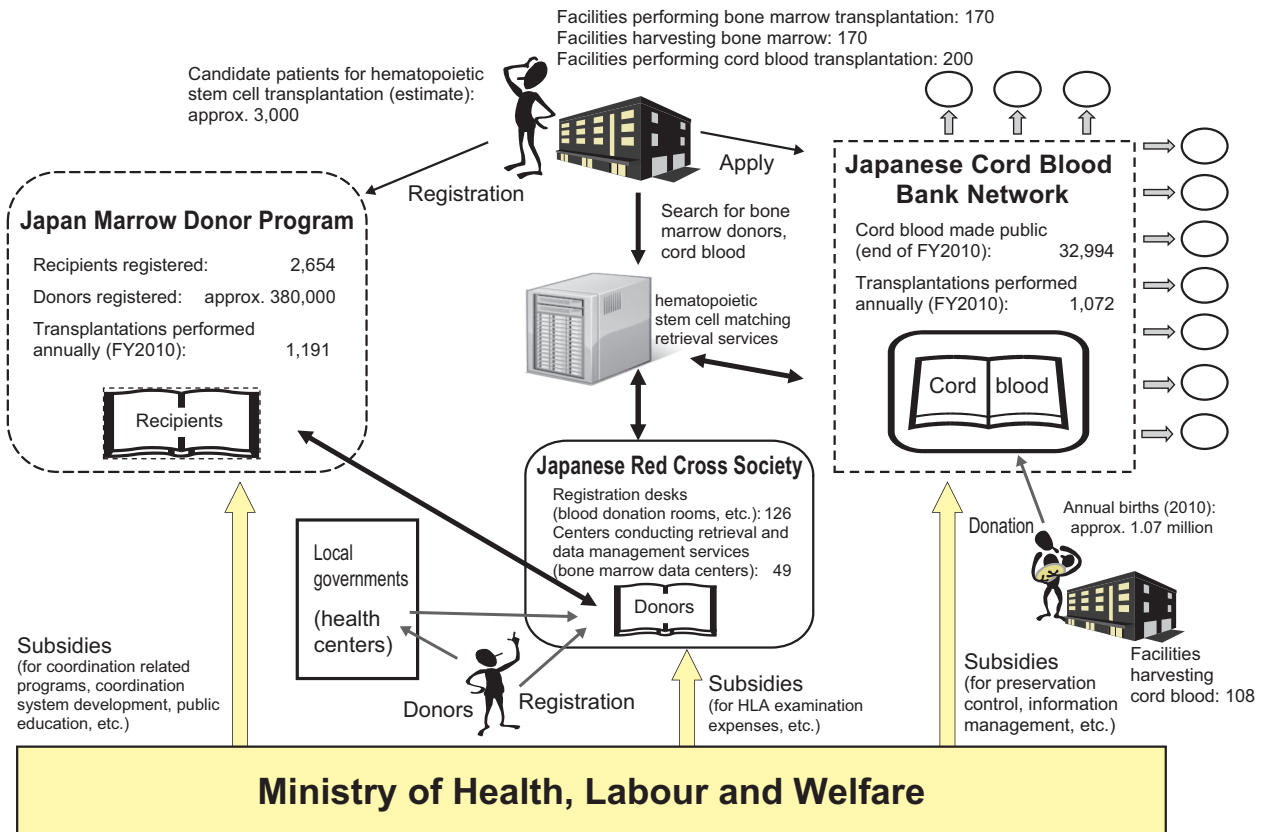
Facilities performing bone marrow transplantation: 170
Facilities harvesting bone marrow: 170
Facilities performing cord blood transplantation: 200

Candidate patients for hematopoietic stem cell transplantation (estimate): approx. 3,000

Apply

Registration

Japan Marrow Donor Program

Recipients registered: 2,654
Donors registered: approx. 380,000
Transplantations performed annually (FY2010): 1,191

Recipients

Search for bone marrow donors, cord blood

hematopoietic stem cell matching retrieval services

Japanese Cord Blood Bank Network

Cord blood made public (end of FY2010): 32,994
Transplantations performed annually (FY2010): 1,072

Cord blood

Japanese Red Cross Society

Registration desks (blood donation rooms, etc.): 126
Centers conducting retrieval and data management services (bone marrow data centers): 49

Donors

Local governments (health centers)

Donors

Registration

Donation

Annual births (2010): approx. 1.07 million

Facilities harvesting cord blood: 108

Subsidies
(for coordination related programs, coordination system development, public education, etc.)

Subsidies
(for HLA examination expenses, etc.)

Subsidies
(for preservation control, information management, etc.)

Ministry of Health, Labour and Welfare